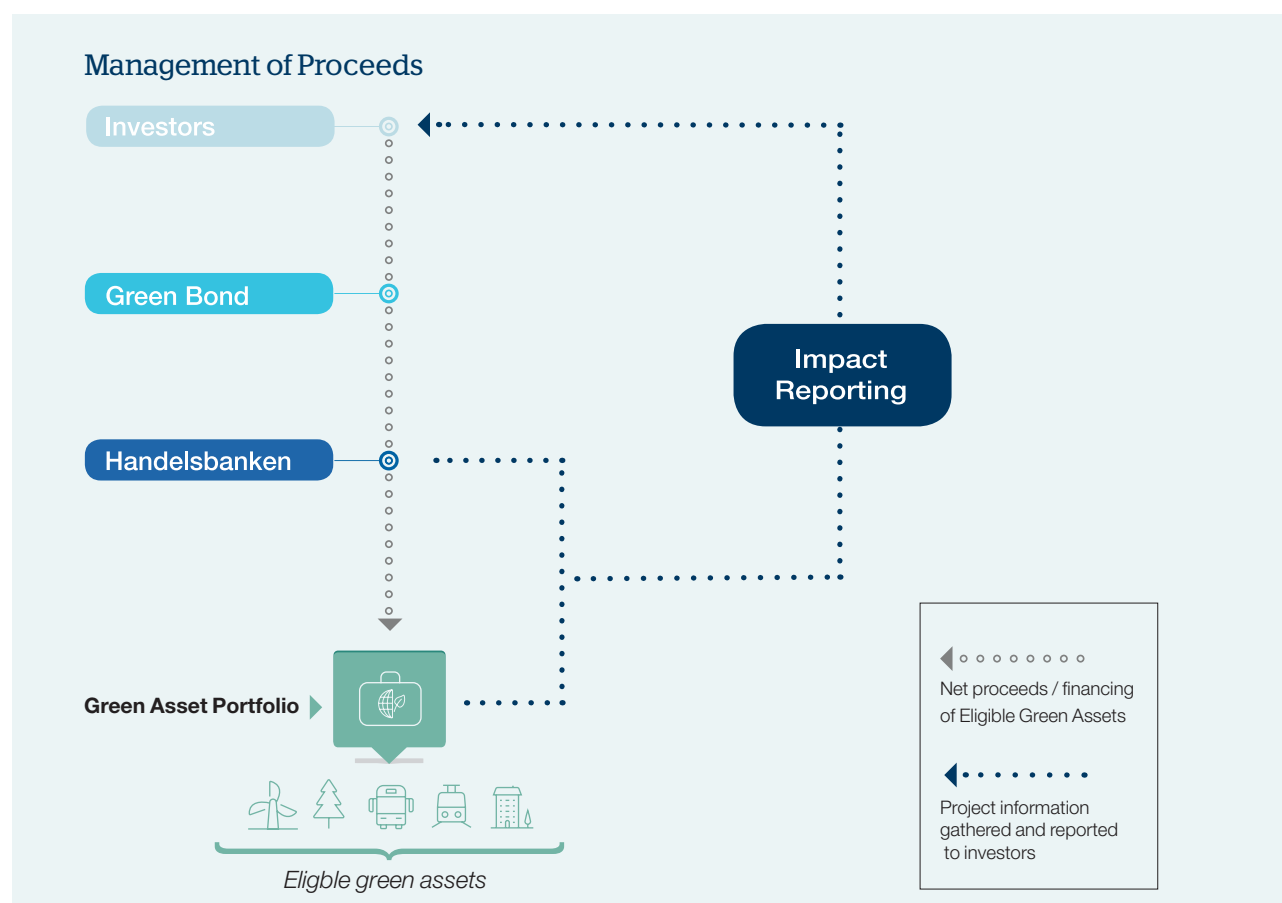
Management of Proceeds

Investors

Green Bond

Handelsbanken

Impact Reporting

Green Asset Portfolio

Eligble green assets

Net proceeds / financing of Eligible Green Assets

Project information gathered and reported to investors